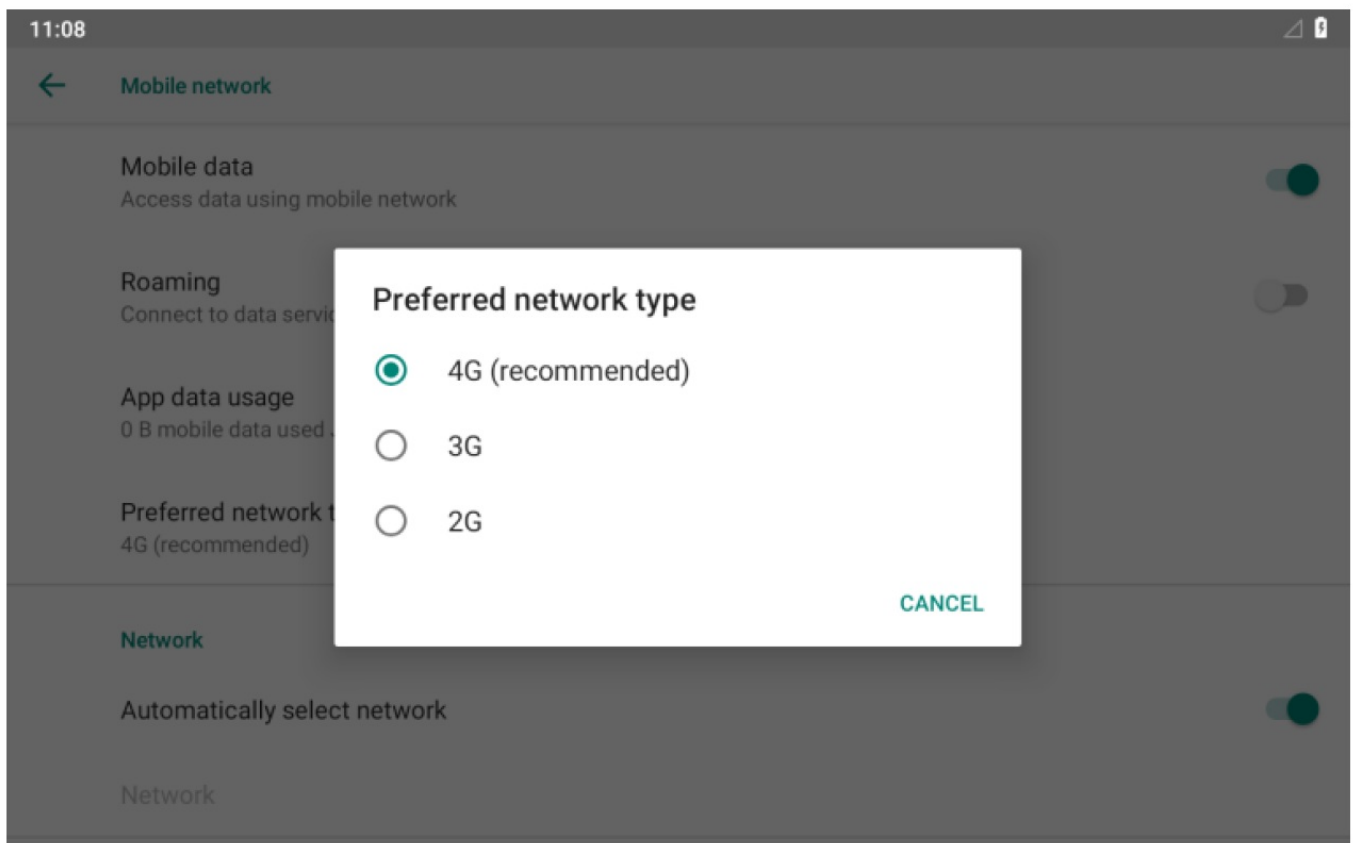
11:08

Mobile network

Mobile data
Access data using mobile network

Roaming
Connect to data servi

App data usage
0 B mobile data used

Preferred network t
4G (recommended)

Network

Automatically select network

Network

Preferred network type

4G (recommended)

3G

2G

CANCEL